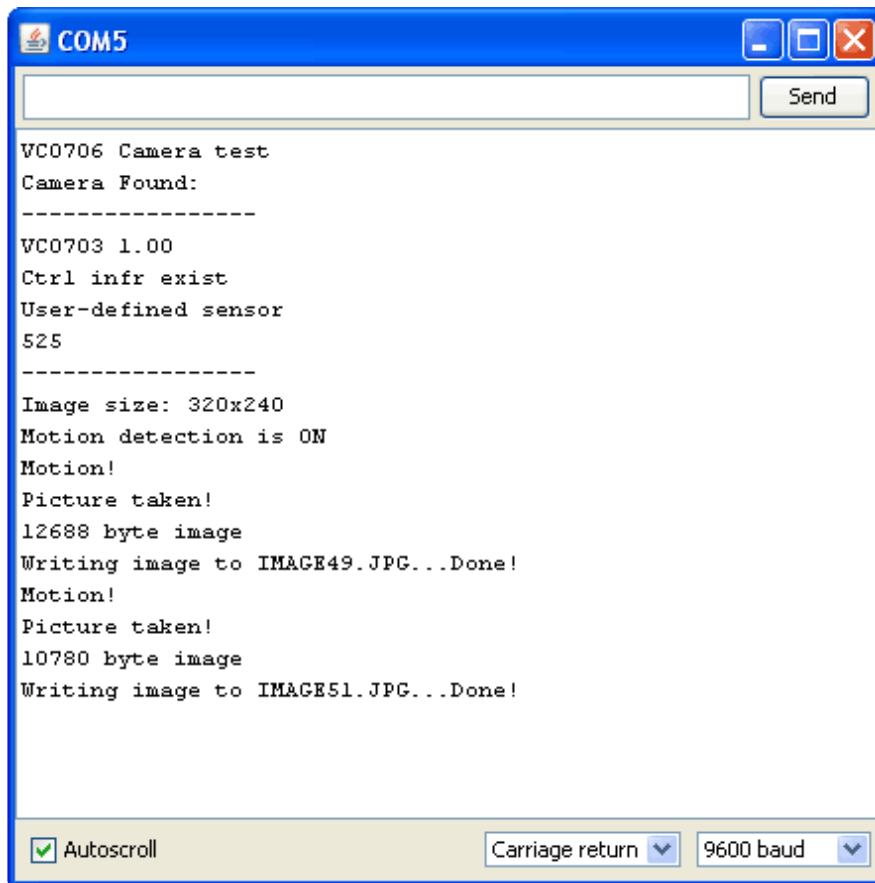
COM5

Send

VC0706 Camera test
Camera Found:
-----------------
VC0703 1.00
Ctrl infr exist
User-defined sensor
525
-----------------
Image size: 320x240
Motion detection is ON
Motion!
Picture taken!
12688 byte image
Writing image to IMAGE49.JPG...Done!
Motion!
Picture taken!
10780 byte image
Writing image to IMAGE51.JPG...Done!

Autoscroll
Carriage return
9600 baud